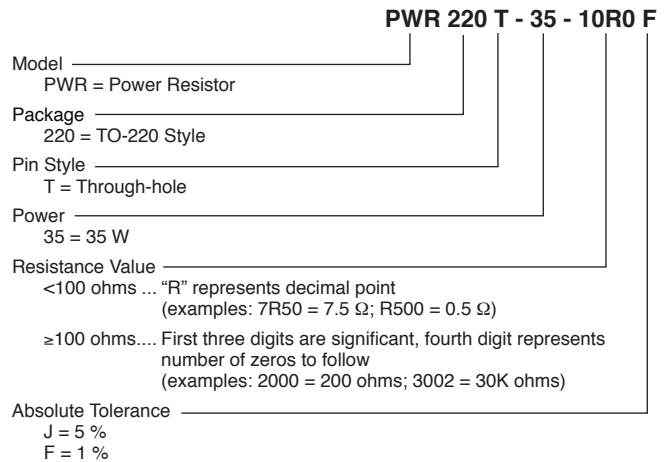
PWR 220 T - 35 - 10R0 F

Model
PWR = Power Resistor

Package
220 = TO-220 Style

Pin Style
T = Through-hole

Power
35 = 35 W

Resistance Value
<100 ohms ... “R” represents decimal point (examples: 7R50 = 7.5 Ω; R500 = 0.5 Ω)

≥100 ohms.... First three digits are significant, fourth digit represents number of zeros to follow (examples: 2000 = 200 ohms; 3002 = 30K ohms)

Absolute Tolerance
J = 5 %
F = 1 %